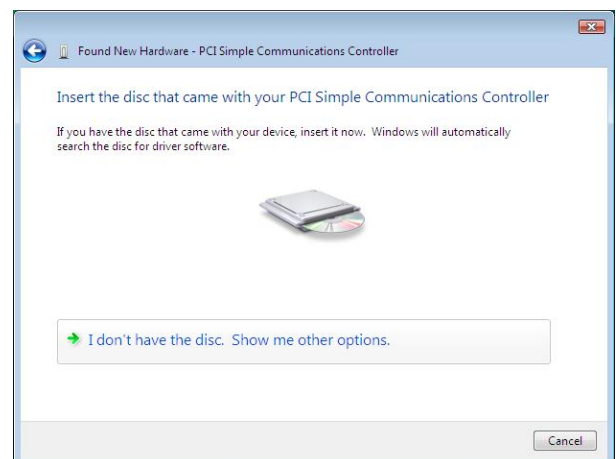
Found New Hardware - PCI Simple Communications Controller

Insert the disc that came with your PCI Simple Communications Controller

If you have the disc that came with your device, insert it now. Windows will automatically search the disc for driver software.

I don't have the disc. Show me other options.

Cancel